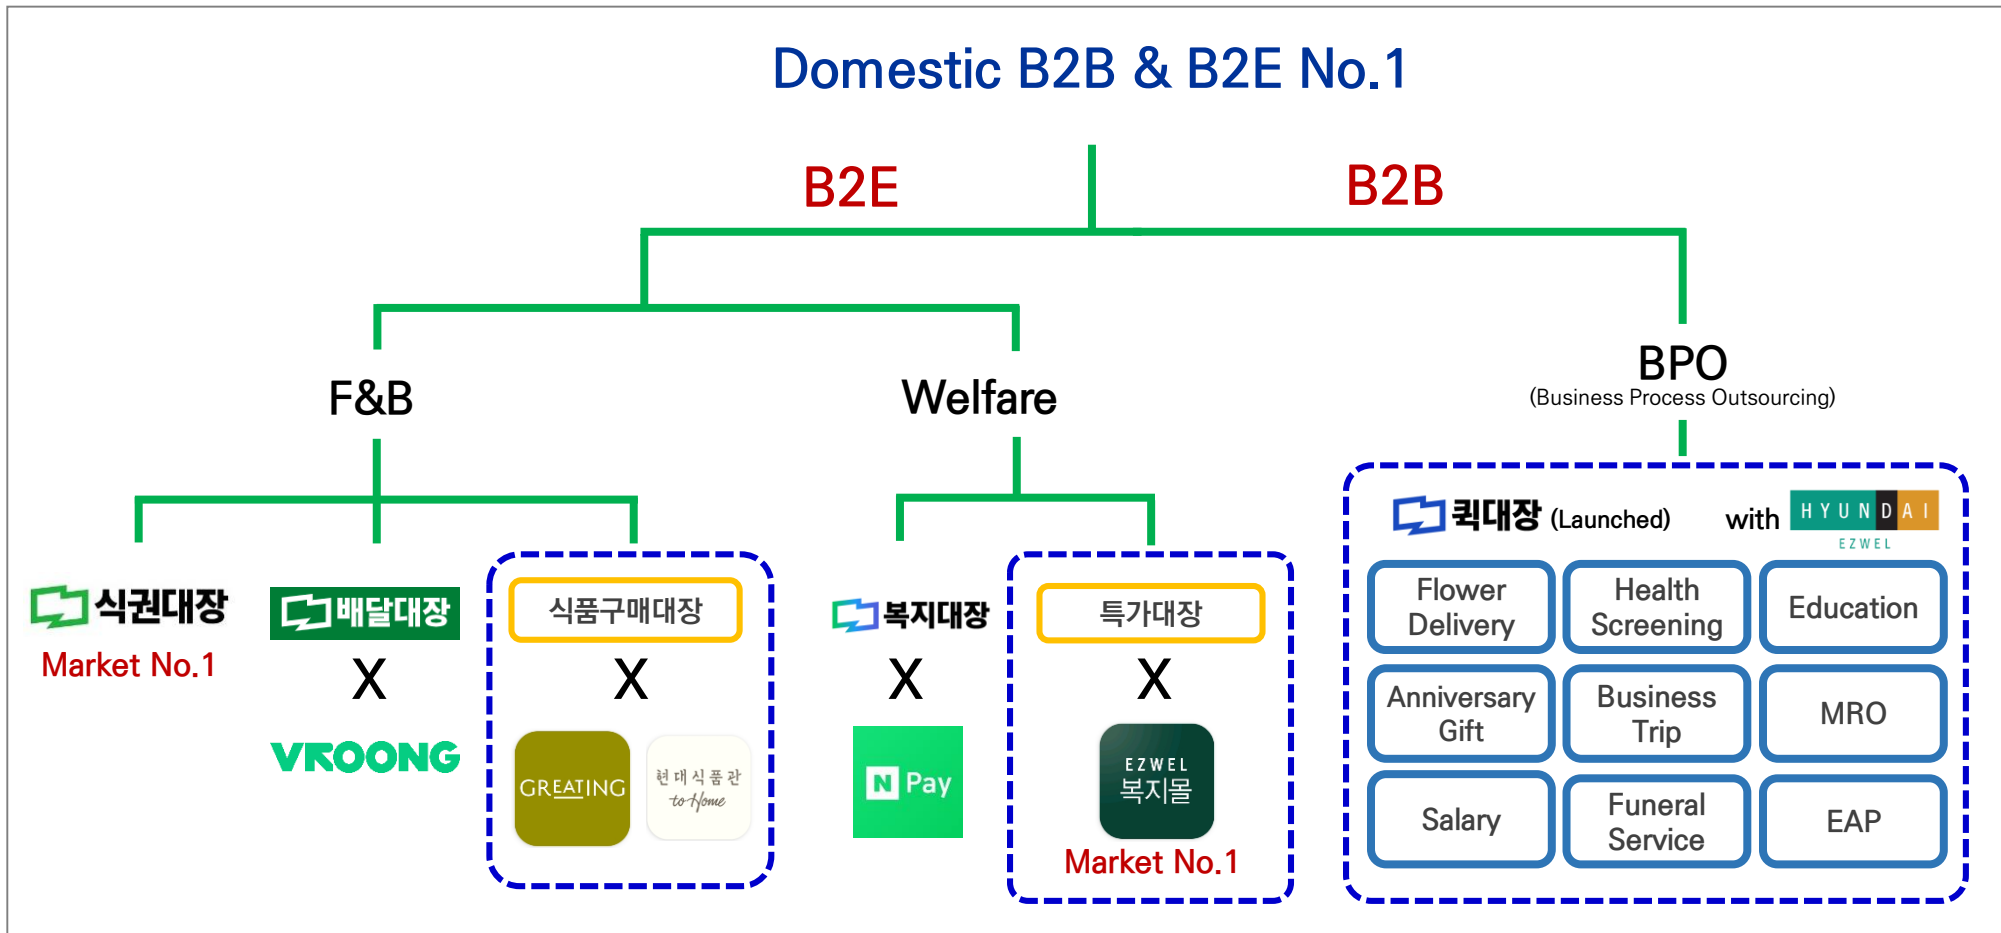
Domestic B2B & B2E No.1

B2E

B2B

F&B

Welfare

BPO
(Business Process Outsourcing)

식권대장
Market No.1

배달대장
X
VROONG

식품구매대장
X
GREATING
현대식품관 to Home

복지대장
X
N Pay

특가대장
X
EZWEL 복지몰
Market No.1

퀵대장 (Launched) with HYUNDAI EZWEL

| Flower Delivery | Health Screening | Education |
|---|---|---|
| Anniversary Gift | Business Trip | MRO |
| Salary | Funeral Service | EAP |